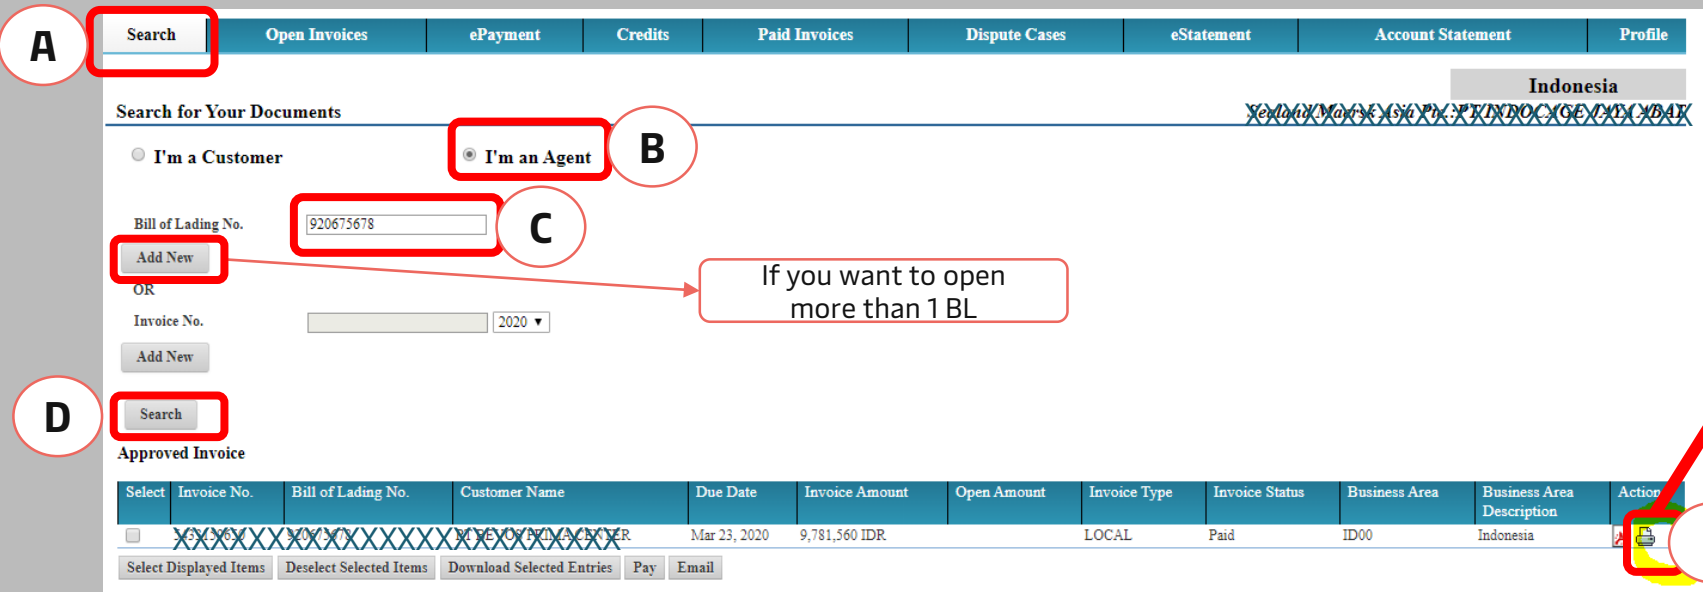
A

Search | Open Invoices | ePayment | Credits | Paid Invoices | Dispute Cases | eStatement | Account Statement | Profile

Indonesia

Search for Your Documents

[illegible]

I'm a Customer

I'm an Agent

B

Bill of Lading No.

920675678

C

Add New

If you want to open more than 1 BL

OR

Invoice No.

2020

Add New

D

Search

Approved Invoice

| Select | Invoice No. | Bill of Lading No. | Customer Name | Due Date | Invoice Amount | Open Amount | Invoice Type | Invoice Status | Business Area | Business Area Description | Action |
|---|---|---|---|---|---|---|---|---|---|---|---|
| | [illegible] | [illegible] | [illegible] | Mar 23, 2020 | 9,781,560 IDR | | LOCAL | Paid | ID00 | Indonesia | |

Select Displayed Items | Deselect Selected Items | Download Selected Entries | Pay | Email